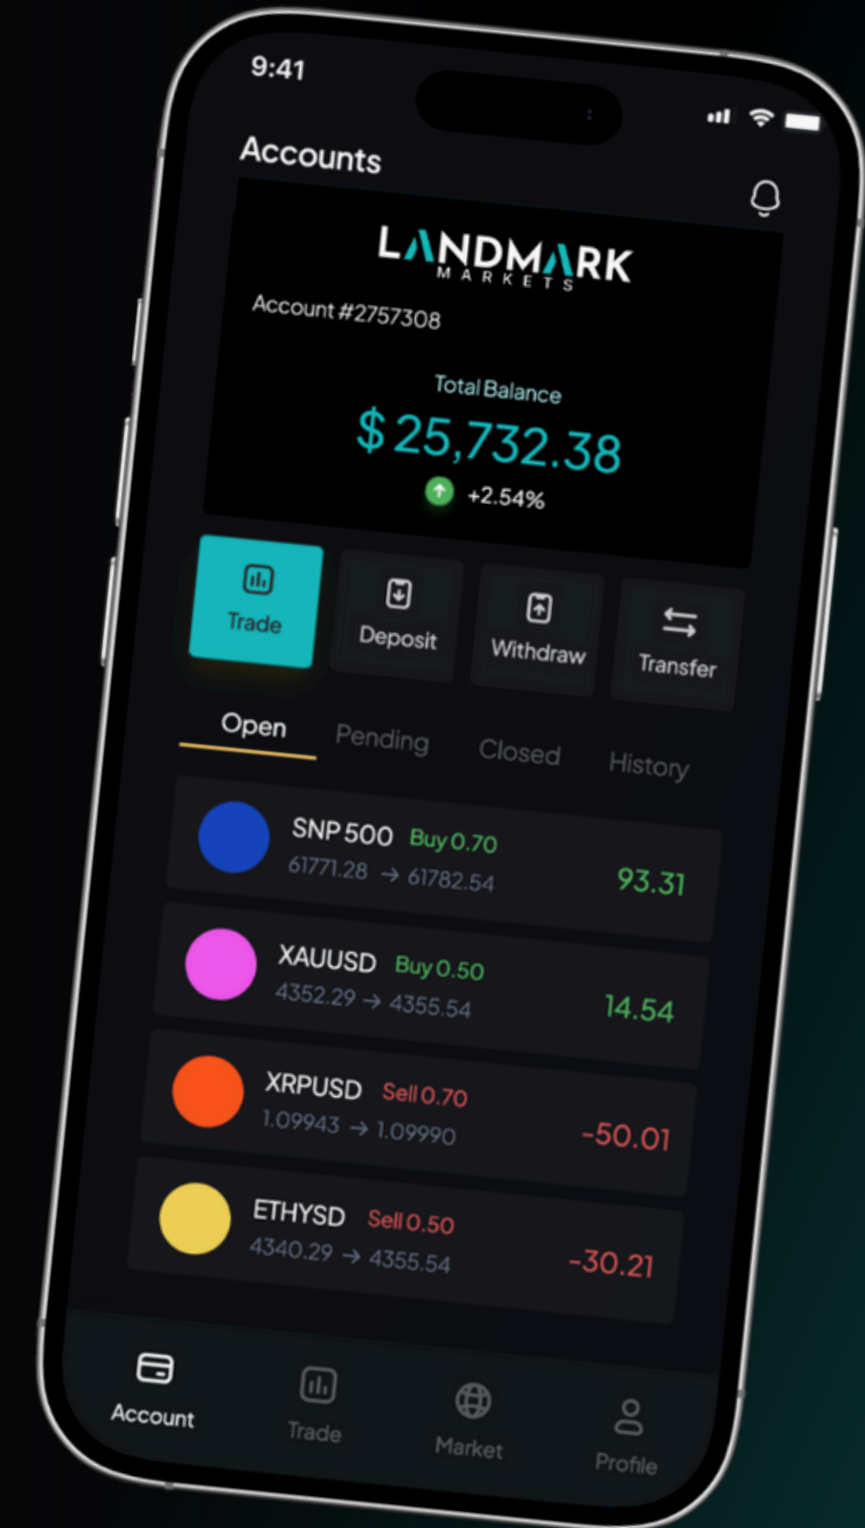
9:41

Accounts

LANDMARK
MARKETS

Account #2757308

Total Balance
$ 25,732.38
+2.54%

Trade
Deposit
Withdraw
Transfer

Open
Pending
Closed
History

SNP 500 Buy 0.70
61771.28 → 61782.54
93.31

XAUUSD Buy 0.50
4352.29 → 4355.54
14.54

XRPUSD Sell 0.70
1.09943 → 1.09990
-50.01

ETHYSD Sell 0.50
4340.29 → 4355.54
-30.21

Account
Trade
Market
Profile